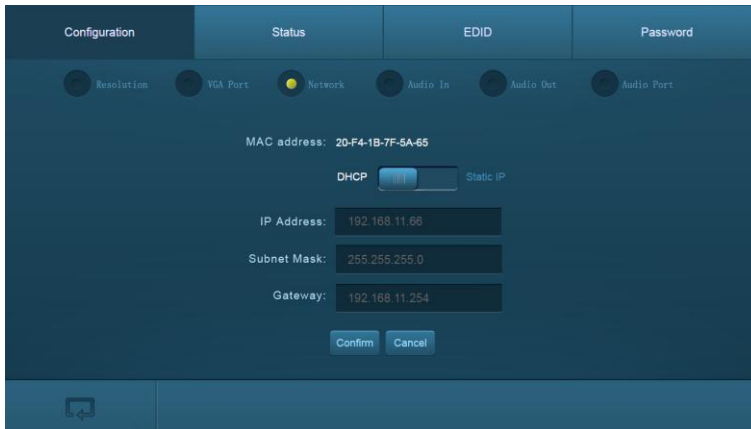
Configuration

Status

EDID

Password

Resolution

VGA Port

Network

Audio In

Audio Out

Audio Port

MAC address: 20-F4-1B-7F-5A-65

DHCP

Static IP

IP Address: 192.168.11.66

Subnet Mask: 255.255.255.0

Gateway: 192.168.11.254

Confirm

Cancel